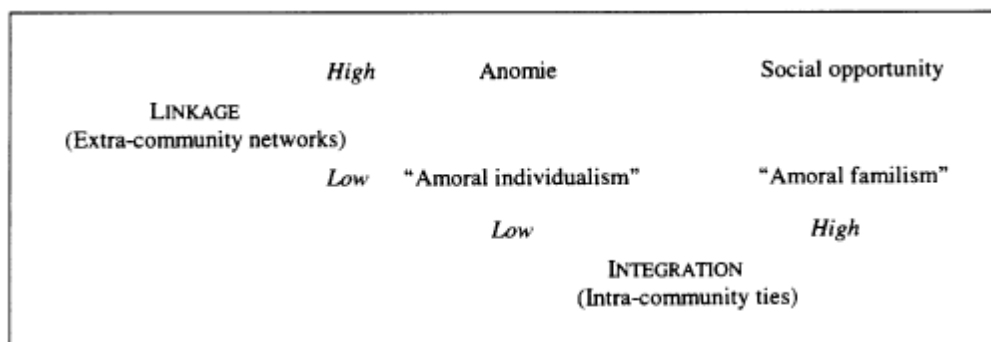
| | | | |
|---|---|---|---|
| LINKAGE (Extra-community networks) | *High* | Anomie | Social opportunity |
| | *Low* | "Amoral individualism" | "Amoral familism" |
| | | *Low* | *High* |

INTEGRATION
(Intra-community ties)